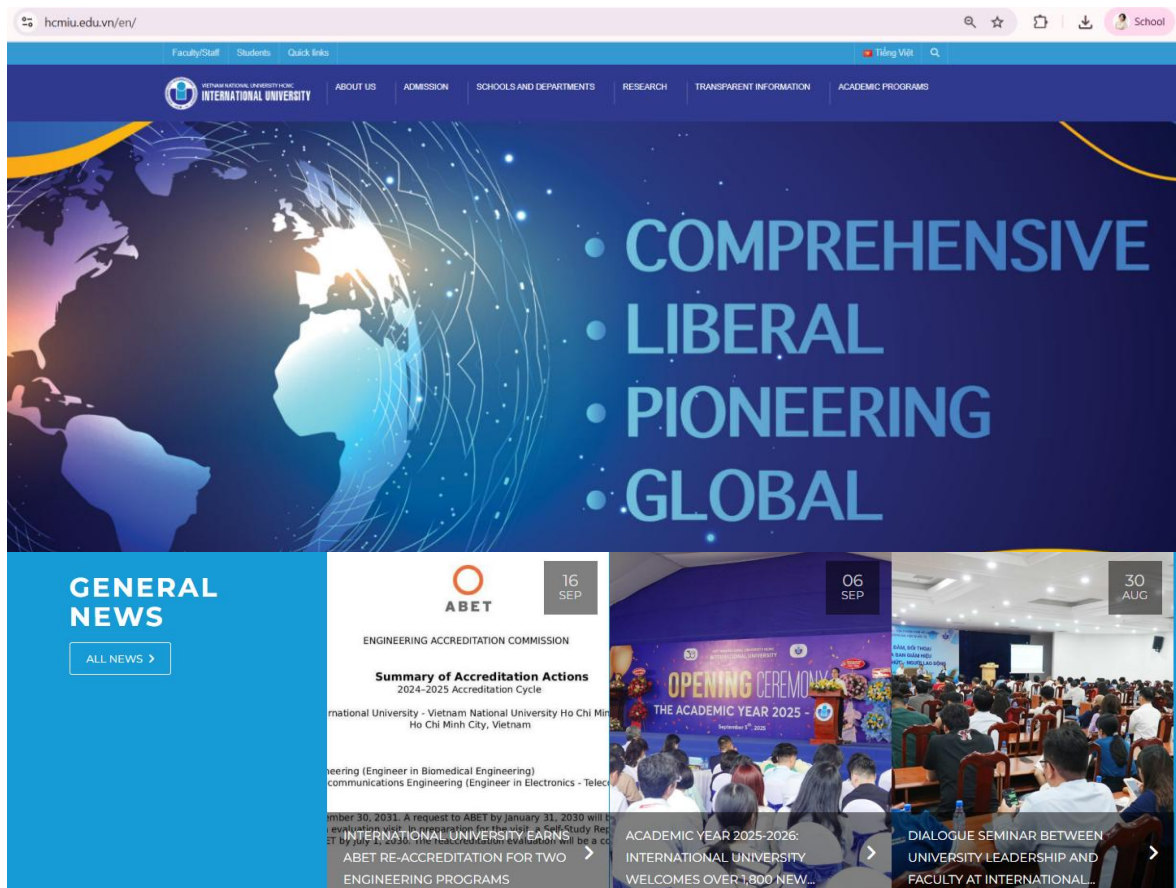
hcmiu.edu.vn/en/

School

Faculty/Staff Students Quick links

Tiếng Việt

VIETNAM NATIONAL UNIVERSITY HCMC
INTERNATIONAL UNIVERSITY

ABOUT US ADMISSION SCHOOLS AND DEPARTMENTS RESEARCH TRANSPARENT INFORMATION ACADEMIC PROGRAMS

COMPREHENSIVE
LIBERAL
PIONEERING
GLOBAL

GENERAL NEWS

ALL NEWS >

16 SEP

ABET

ENGINEERING ACCREDITATION COMMISSION

Summary of Accreditation Actions
2024–2025 Accreditation Cycle

rnational University - Vietnam National University Ho Chi Min Ho Chi Minh City, Vietnam

eering (Engineer in Biomedical Engineering)
communications Engineering (Engineer in Electronics - Teleco

mber 30, 2031. A request to ABET by January 31, 2030 will b

INTERNATIONAL UNIVERSITY EARNS ABET RE-ACCREDITATION FOR TWO ENGINEERING PROGRAMS

06 SEP

OPENING CEREMONY
THE ACADEMIC YEAR 2025 -

ACADEMIC YEAR 2025-2026: INTERNATIONAL UNIVERSITY WELCOMES OVER 1,800 NEW...

30 AUG

DIALOGUE SEMINAR BETWEEN UNIVERSITY LEADERSHIP AND FACULTY AT INTERNATIONAL...